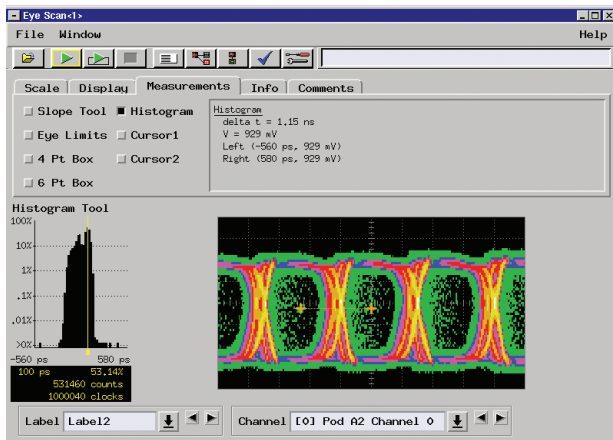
Eye Scan<1>

File Window Help

Scale Display Measurements Info Comments

Slope Tool Histogram

Eye Limits Cursor1

4 Pt Box Cursor2

6 Pt Box

Histogram
delta t = 1.15 ns
V = 929 mV
Left (-560 ps, 929 mV)
Right (580 ps, 929 mV)

Histogram Tool

100%

10%

1%

.1%

.01%

>0%

-560 ps 580 ps

100 ps 53.14%
531460 counts
1000040 clocks

Label Label2

Channel [0] Pod A2 Channel 0